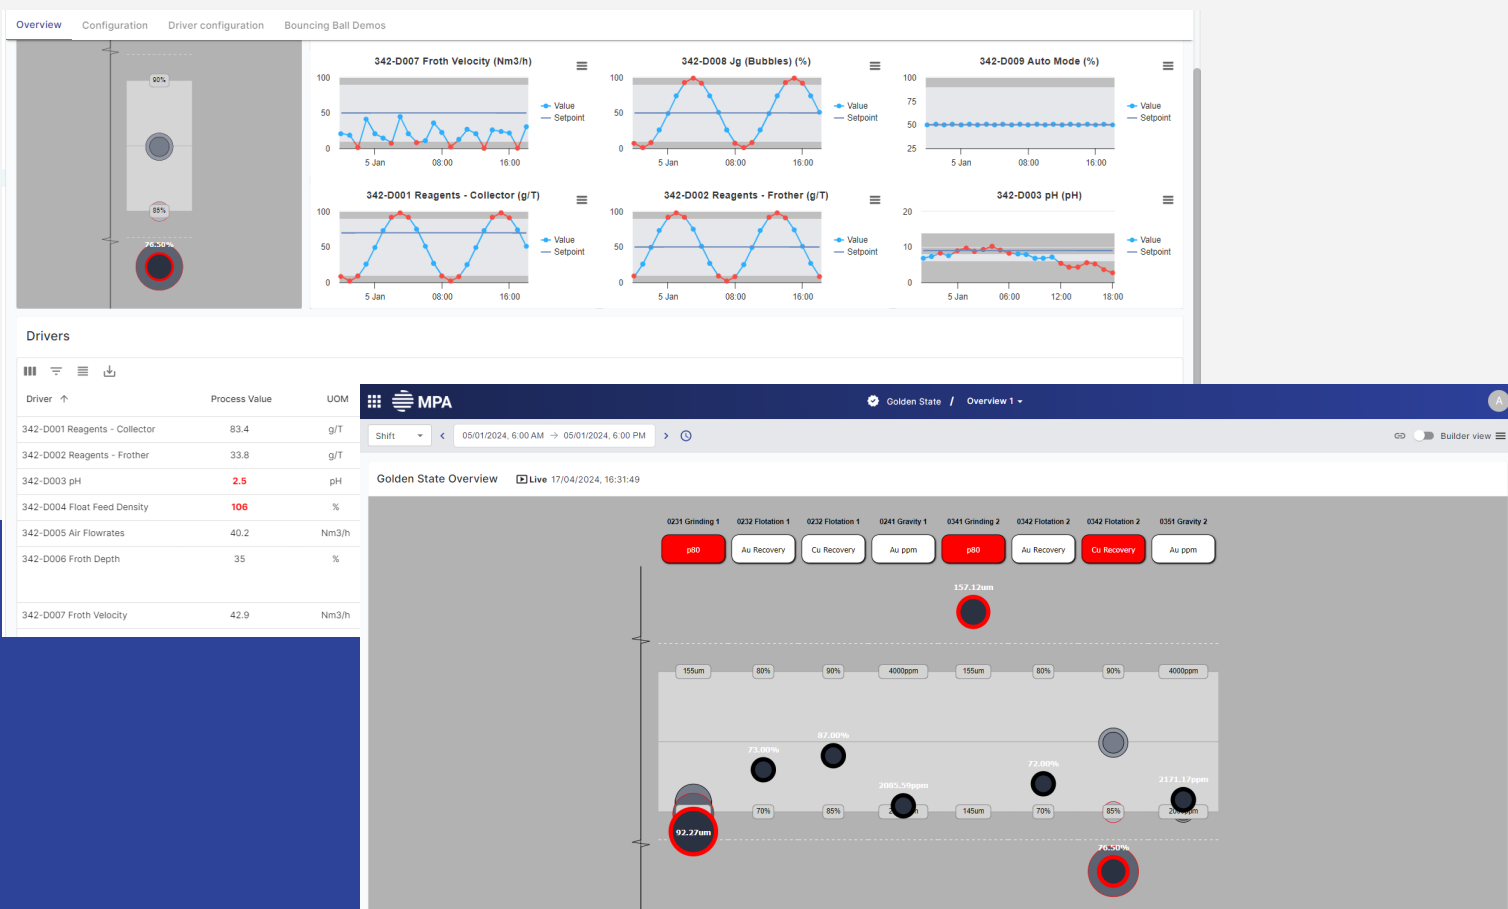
Overview Configuration Driver configuration Bouncing Ball Demos

90%

85%

76.50%

342-D007 Froth Velocity (Nm3/h)

100
50
0
5 Jan 08:00 16:00

Value
Setpoint

342-D008 Jg (Bubbles) (%)

100
50
0
5 Jan 08:00 16:00

Value
Setpoint

342-D009 Auto Mode (%)

100
75
50
25
5 Jan 08:00 16:00

Value
Setpoint

342-D001 Reagents - Collector (g/T)

100
50
0
5 Jan 08:00 16:00

Value
Setpoint

342-D002 Reagents - Frother (g/T)

100
50
0
5 Jan 08:00 16:00

Value
Setpoint

342-D003 pH (pH)

20
10
0
5 Jan 06:00 12:00 18:00

Value
Setpoint

Drivers

| Driver | Process Value | UOM |
|---|---|---|
| 342-D001 Reagents - Collector | 83.4 | g/T |
| 342-D002 Reagents - Frother | 33.8 | g/T |
| 342-D003 pH | 2.5 | pH |
| 342-D004 Float Feed Density | 106 | % |
| 342-D005 Air Flowrates | 40.2 | Nm3/h |
| 342-D006 Froth Depth | 35 | % |
| 342-D007 Froth Velocity | 42.9 | Nm3/h |

MPA

Golden State / Overview 1

A

Shift 05/01/2024, 6:00 AM → 05/01/2024, 6:00 PM

Builder view

Golden State Overview Live 17/04/2024, 16:31:49

0231 Grinding 1 0232 Flotation 1 0232 Flotation 1 0241 Gravity 1 0341 Grinding 2 0342 Flotation 2 0342 Flotation 2 0351 Gravity 2

p80 Au Recovery Cu Recovery Au ppm p80 Au Recovery Cu Recovery Au ppm

157.12um

155um 80% 90% 4000ppm 155um 80% 90% 4000ppm

73.00% 87.00% 72.00% 2085.59ppm 2171.17ppm

70% 85% 145um 70% 85%

92.27um

76.50%